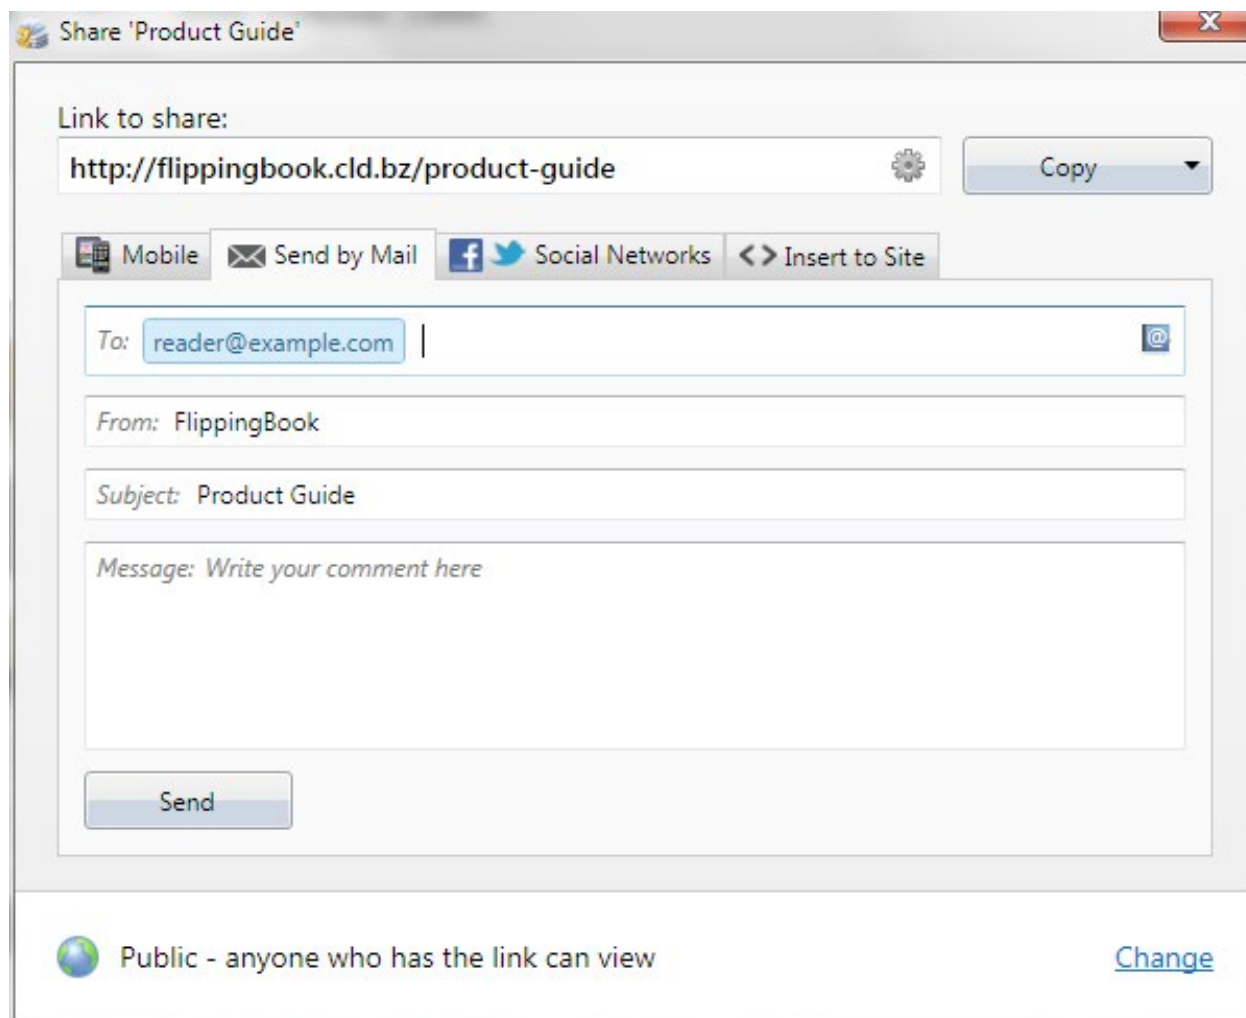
Share 'Product Guide'

Link to share:

http://flippingbook.cld.bz/product-guide

Copy

Mobile Send by Mail Social Networks Insert to Site

To: reader@example.com

From: FlippingBook

Subject: Product Guide

Message: Write your comment here

Send

Public - anyone who has the link can view

Change